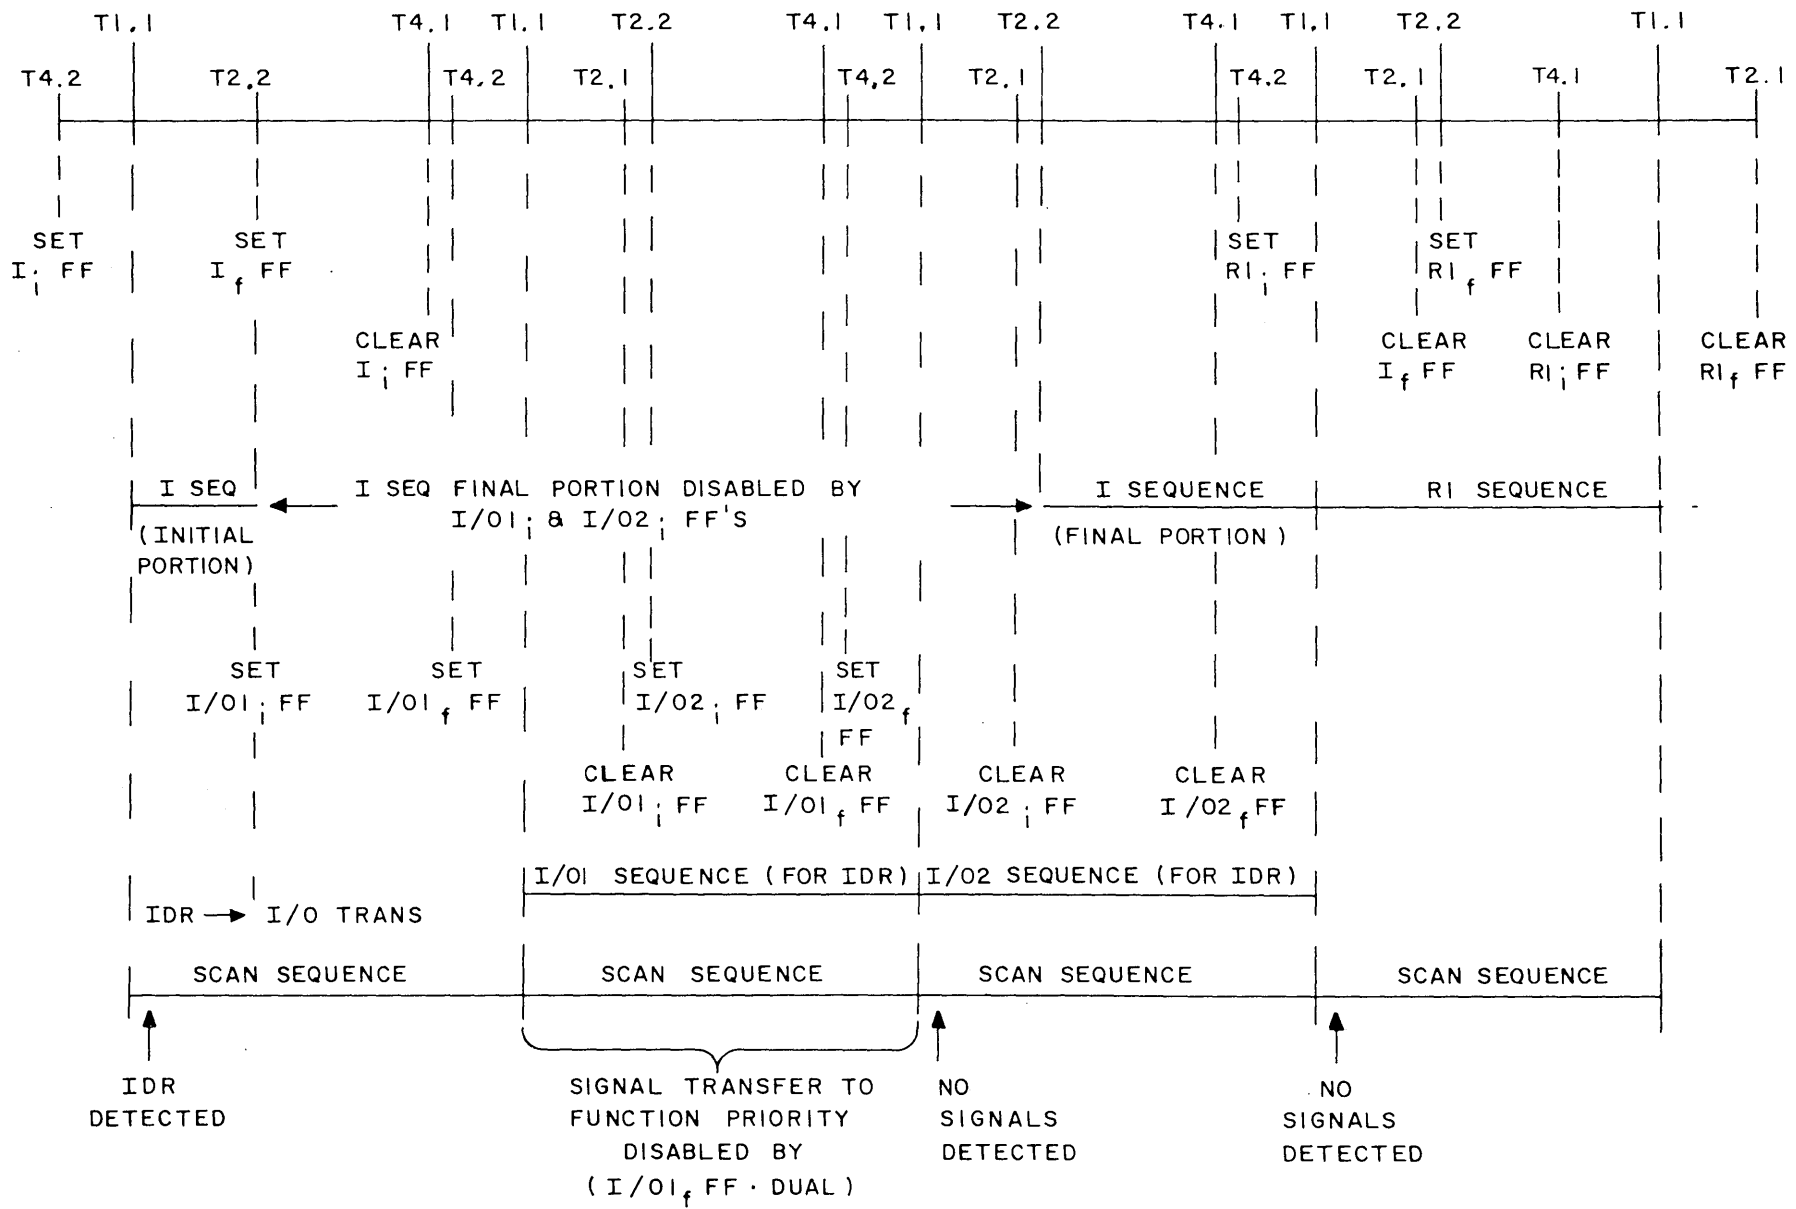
T1.1 T4.1 T1.1 T2.2 T4.1 T1.1 T2.2 T4.1 T1.1 T2.2 T1.1

T4.2 T2.2 T4.2 T2.1 T4.2 T2.1 T4.2 T2.1 T4.1 T2.1

SET $I_i$ FF

SET $I_f$ FF

CLEAR $I_i$ FF

SET $RI_i$ FF

SET $RI_f$ FF

CLEAR $I_f$ FF

CLEAR $RI_i$ FF

CLEAR $RI_f$ FF

I SEQ (INITIAL PORTION)

I SEQ FINAL PORTION DISABLED BY $I/01_i$ & $I/02_i$ FF'S

I SEQUENCE (FINAL PORTION)

RI SEQUENCE

SET $I/01_i$ FF

SET $I/01_f$ FF

SET $I/02_i$ FF

SET $I/02_f$ FF

CLEAR $I/01_i$ FF

CLEAR $I/01_f$ FF

CLEAR $I/02_i$ FF

CLEAR $I/02_f$FF

I/01 SEQUENCE (FOR IDR)

I/02 SEQUENCE (FOR IDR)

IDR → I/O TRANS

SCAN SEQUENCE

SCAN SEQUENCE

SCAN SEQUENCE

SCAN SEQUENCE

IDR DETECTED

SIGNAL TRANSFER TO FUNCTION PRIORITY DISABLED BY ($I/01_f$ FF · DUAL)

NO SIGNALS DETECTED

NO SIGNALS DETECTED